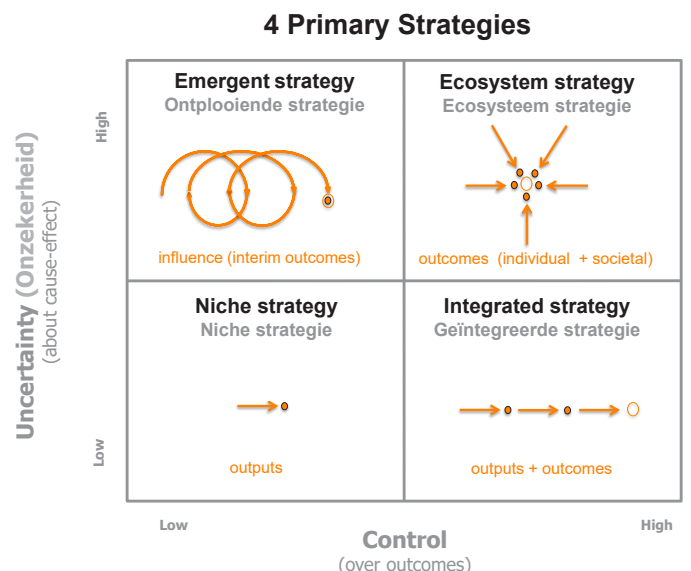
4 Primary Strategies

Uncertainty (Onzekerheid)
(about cause-effect)

High

Low

Emergent strategy
Ontplooiende strategie

influence (interim outcomes)

Ecosystem strategy
Ecosysteem strategie

outcomes (individual + societal)

Niche strategy
Niche strategie

outputs

Integrated strategy
Geïntegreerde strategie

outputs + outcomes

Low

High

Control
(over outcomes)